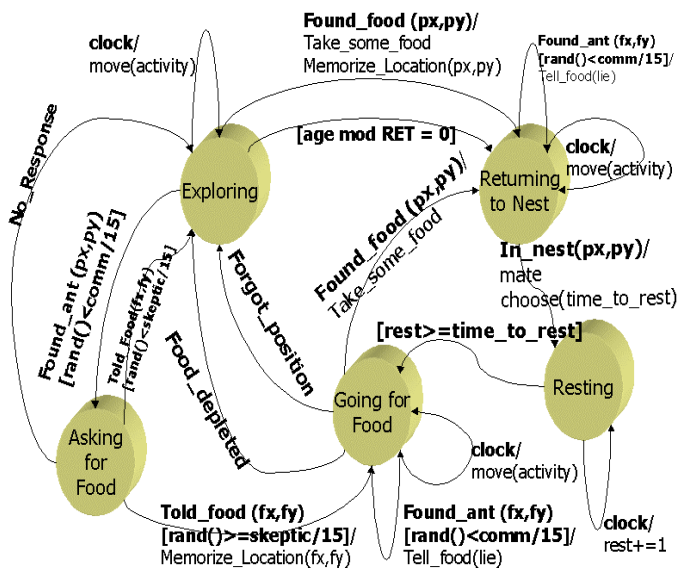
clock/
move(activity)

Found_food (px,py)/
Take_some_food
Memorize_Location(px,py)

Found_ant (fx,fy)
[rand()<comm/15]/
Tell_food(lie)

No_Response

[age mod RET = 0]

Exploring

Returning to Nest

clock/
move(activity)

Found_ant (px,py)
[rand()<comm/15]

Told_Food(fx,fy)
[rand()<skeptic/15]

Forgot_position

Found_food (px,py)/
Take_some_food

In_nest(px,py)/
mate
choose(time_to_rest)

[rest>=time_to_rest]

Food_depleted

Resting

Going for Food

Asking for Food

clock/
move(activity)

Told_food (fx,fy)
[rand()>=skeptic/15]/
Memorize_Location(fx,fy)

Found_ant (fx,fy)
[rand()<comm/15]/
Tell_food(lie)

clock/
rest+=1